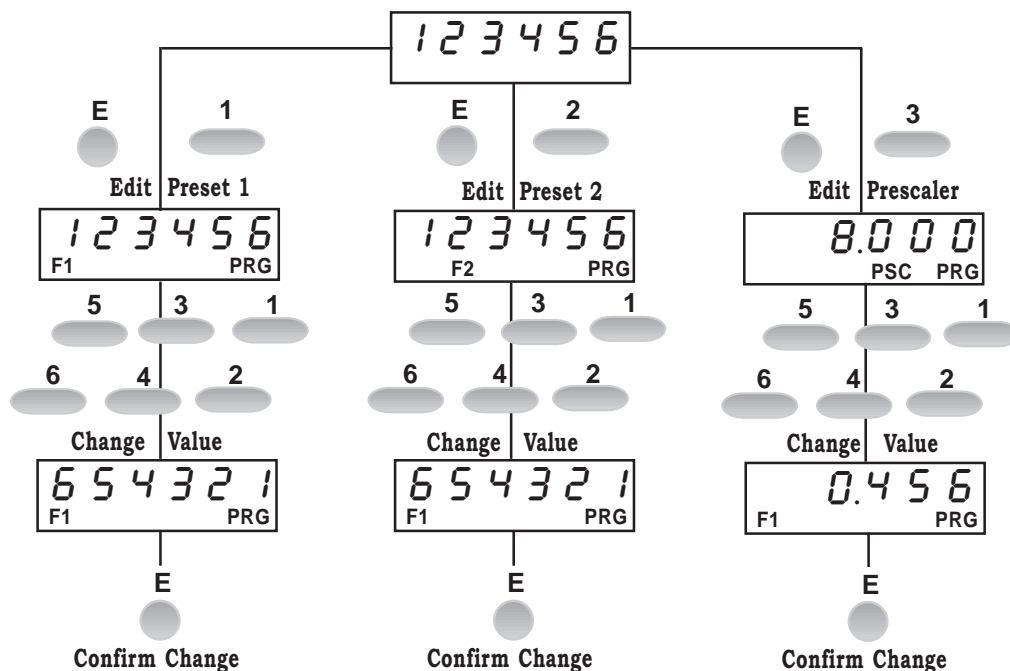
123456

E 1
Edit Preset 1
123456
F1 PRG
5 3 1
6 4 2
Change Value
654321
F1 PRG
E
Confirm Change

E 2
Edit Preset 2
123456
F2 PRG
5 3 1
6 4 2
Change Value
654321
F1 PRG
E
Confirm Change

E 3
Edit Prescaler
8.000
PSC PRG
5 3 1
6 4 2
Change Value
0.456
F1 PRG
E
Confirm Change